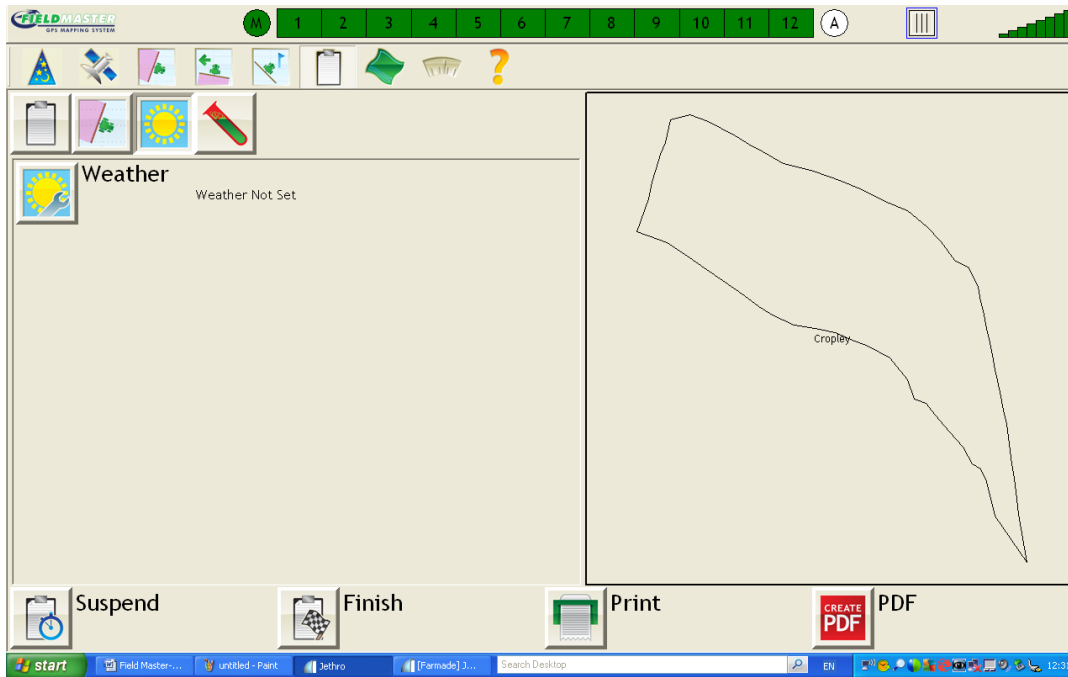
FIELDMASTER
GPS MAPPING SYSTEM

M 1 2 3 4 5 6 7 8 9 10 11 12 A

?

Weather
Weather Not Set

Cropley

Suspend
Finish
Print
CREATE PDF
PDF

start
Field Master-...
untitled - Paint
Jethro
[Farmade] J...
Search Desktop
EN
12:3